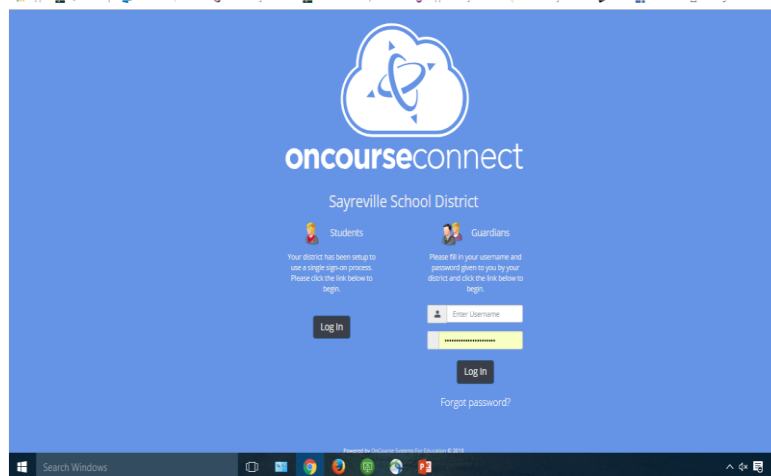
oncourseconnect

Sayreville School District

Students

Your district has been setup to use a single sign-on process. Please click the link below to begin.

Log In

Guardians

Please fill in your username and password given to you by your district and click the link below to begin.

Enter Username

••••••••••••••••••••

Log In

Forgot password?

Powered by OnCourse Systems For Education © 2018

Search Windows